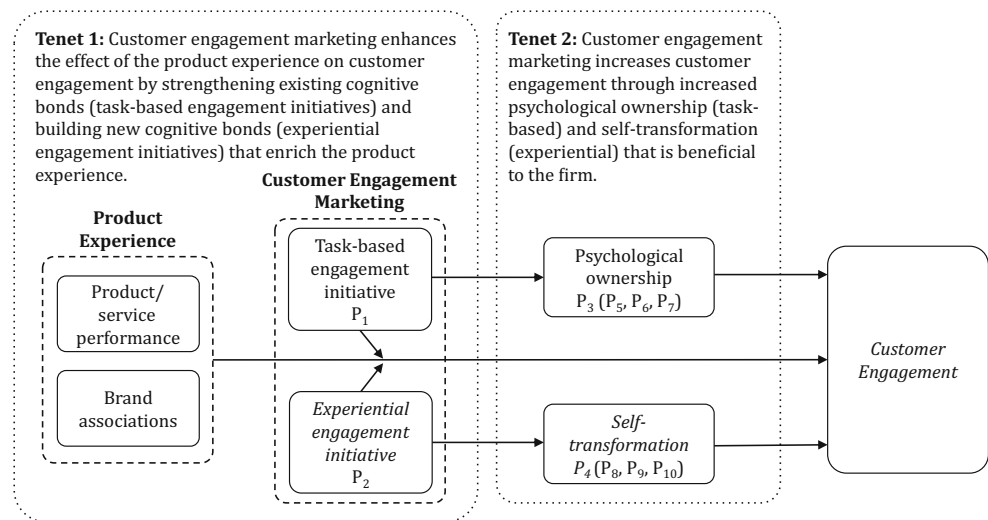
**Tenet 1:** Customer engagement marketing enhances the effect of the product experience on customer engagement by strengthening existing cognitive bonds (task-based engagement initiatives) and building new cognitive bonds (experiential engagement initiatives) that enrich the product experience.

**Tenet 2:** Customer engagement marketing increases customer engagement through increased psychological ownership (task-based) and self-transformation (experiential) that is beneficial to the firm.

**Product Experience**

Product/ service performance

Brand associations

**Customer Engagement Marketing**

Task-based engagement initiative $P_1$

*Experiential engagement initiative* $P_2$

Psychological ownership $P_3$ ($P_5$, $P_6$, $P_7$)

*Self-transformation* $P_4$ ($P_8$, $P_9$, $P_{10}$)

*Customer Engagement*